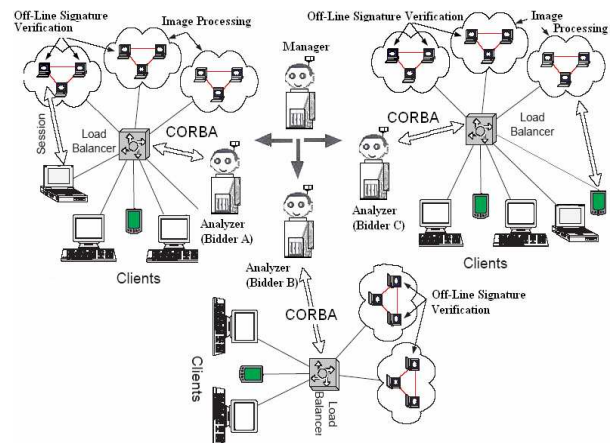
Off-Line Signature Verification

Image Processing

Manager

Off-Line Signature Verification

Image Processing

Session

Load Balancer

CORBA

CORBA

Load Balancer

Analyzer (Bidder A)

Analyzer (Bidder C)

Clients

Analyzer (Bidder B)

Clients

CORBA

Off-Line Signature Verification

Clients

Load Balancer